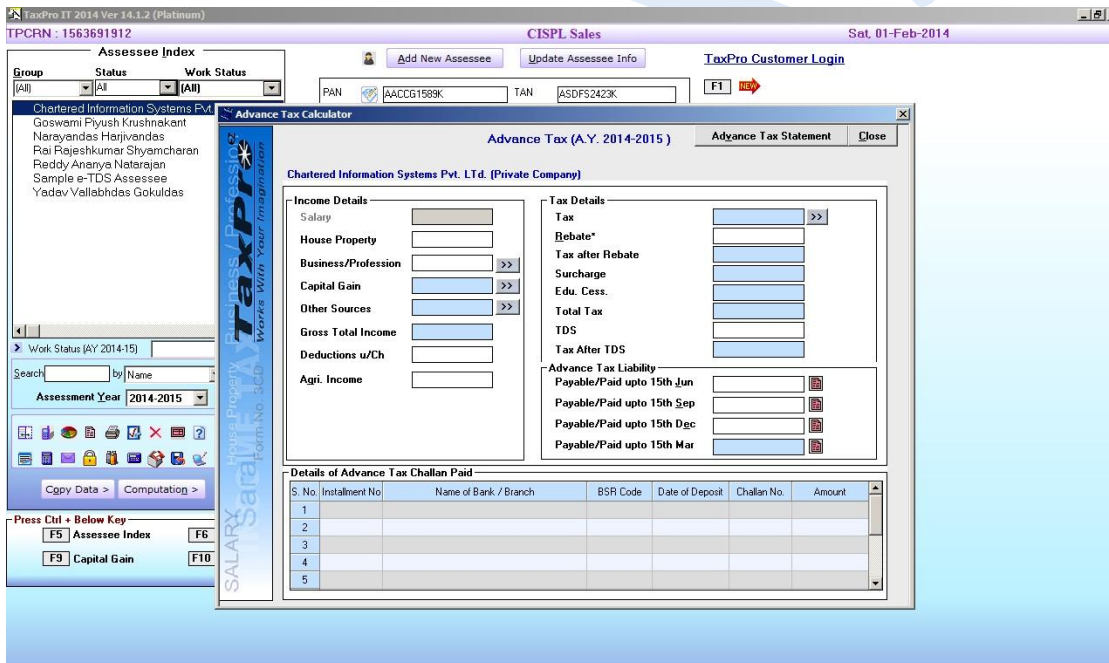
TaxPro IT 2014 Ver 14.1.2 (Platinum)

TPCRN : 1563691912

CISPL Sales

Sat, 01-Feb-2014

Assessee Index

Group (All)

Status All

Work Status (All)

Add New Assessee

Update Assessee Info

TaxPro Customer Login

PAN AACCG1589K

TAN ASDFS2423K

F1 NEW

Chartered Information Systems Pvt.
Goswami Piyush Krushnakant
Narayandas Harjivandas
Rai Rajeshkumar Shyamcharan
Reddy Ananya Natarajan
Sample e-TDS Assessee
Yadav Vallabhdas Gokuldas

Work Status (AY 2014-15)

Search by Name

Assessment Year 2014-2015

Copy Data >

Computation >

Press Ctrl + Below Key

F5 Assessee Index

F6

F9 Capital Gain

F10

Advance Tax Calculator

Advance Tax (A.Y. 2014-2015 )

Advance Tax Statement

Close

TaxPro Works With Your Imagination

SALARY Saral House Property Business / Profession Form No. 3CD

Chartered Information Systems Pvt. LTd. (Private Company)

Income Details

Salary

House Property

Business/Profession >>

Capital Gain >>

Other Sources >>

Gross Total Income

Deductions u/Ch

Agri. Income

Tax Details

Tax >>

Rebate*

Tax after Rebate

Surcharge

Edu. Cess.

Total Tax

TDS

Tax After TDS

Advance Tax Liability

Payable/Paid upto 15th Jun

Payable/Paid upto 15th Sep

Payable/Paid upto 15th Dec

Payable/Paid upto 15th Mar

Details of Advance Tax Challan Paid

| S. No. | Installment No | Name of Bank / Branch | BSR Code | Date of Deposit | Challan No. | Amount |
|---|---|---|---|---|---|---|
| 1 | | | | | | |
| 2 | | | | | | |
| 3 | | | | | | |
| 4 | | | | | | |
| 5 | | | | | | |